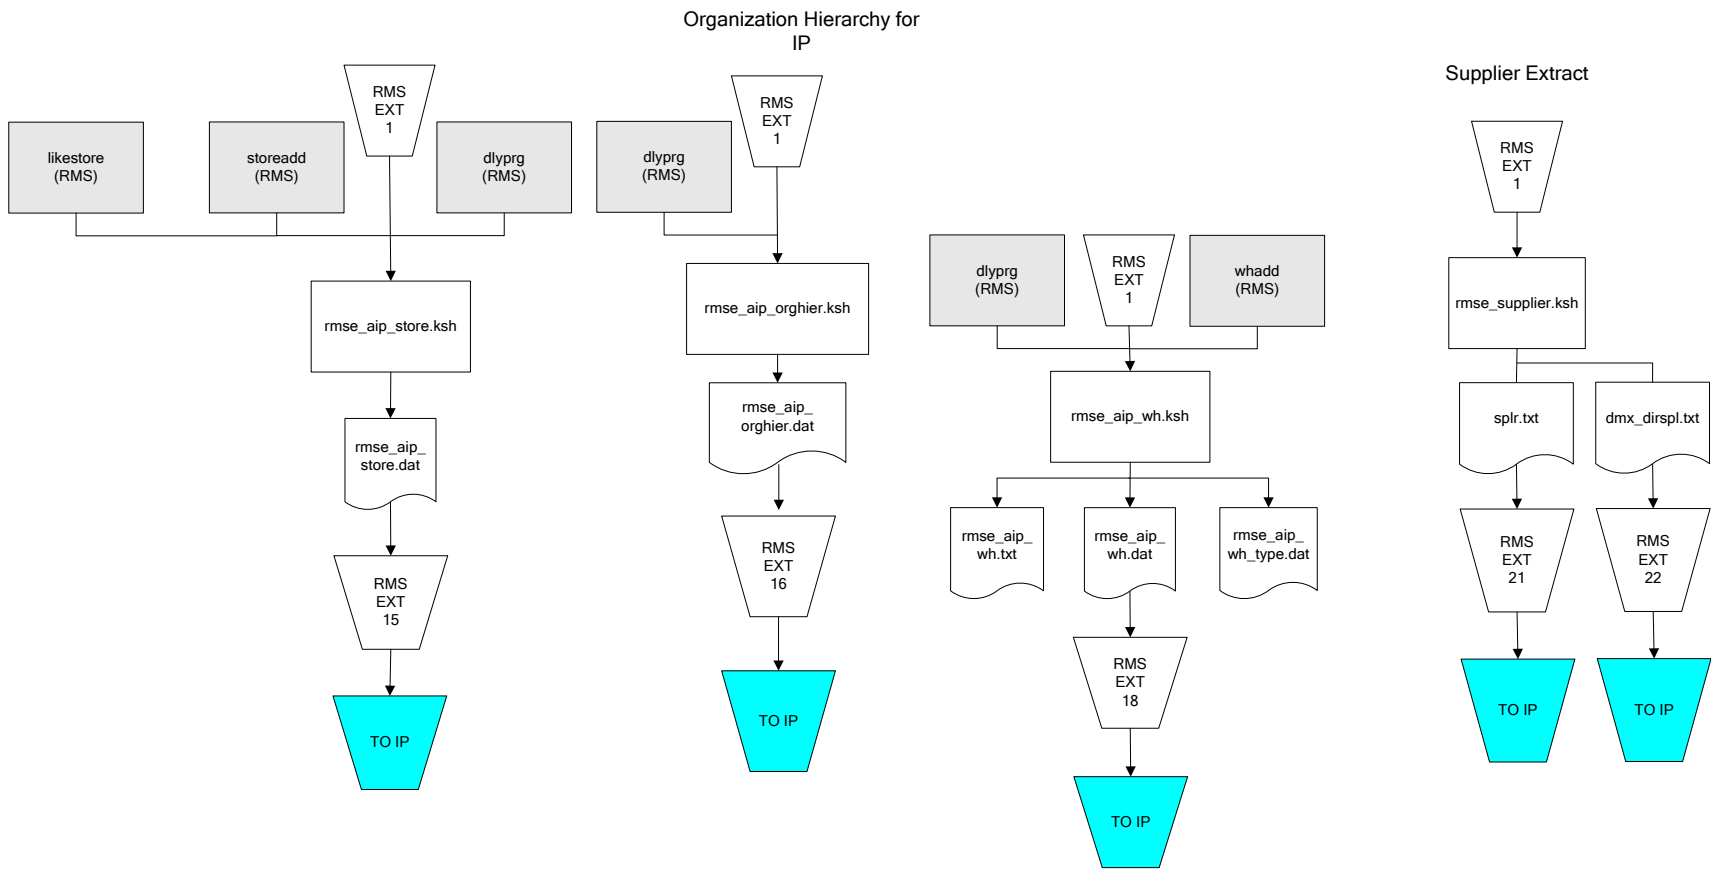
Organization Hierarchy for IP

Supplier Extract

likestore (RMS)

storeadd (RMS)

RMS EXT 1

dlyprg (RMS)

rmse_aip_store.ksh

rmse_aip_ store.dat

RMS EXT 15

TO IP

dlyprg (RMS)

RMS EXT 1

rmse_aip_orghier.ksh

rmse_aip_ orghier.dat

RMS EXT 16

TO IP

dlyprg (RMS)

RMS EXT 1

whadd (RMS)

rmse_aip_wh.ksh

rmse_aip_ wh.txt

rmse_aip_ wh.dat

rmse_aip_ wh_type.dat

RMS EXT 18

TO IP

RMS EXT 1

rmse_supplier.ksh

splr.txt

dmx_dirspl.txt

RMS EXT 21

RMS EXT 22

TO IP

TO IP